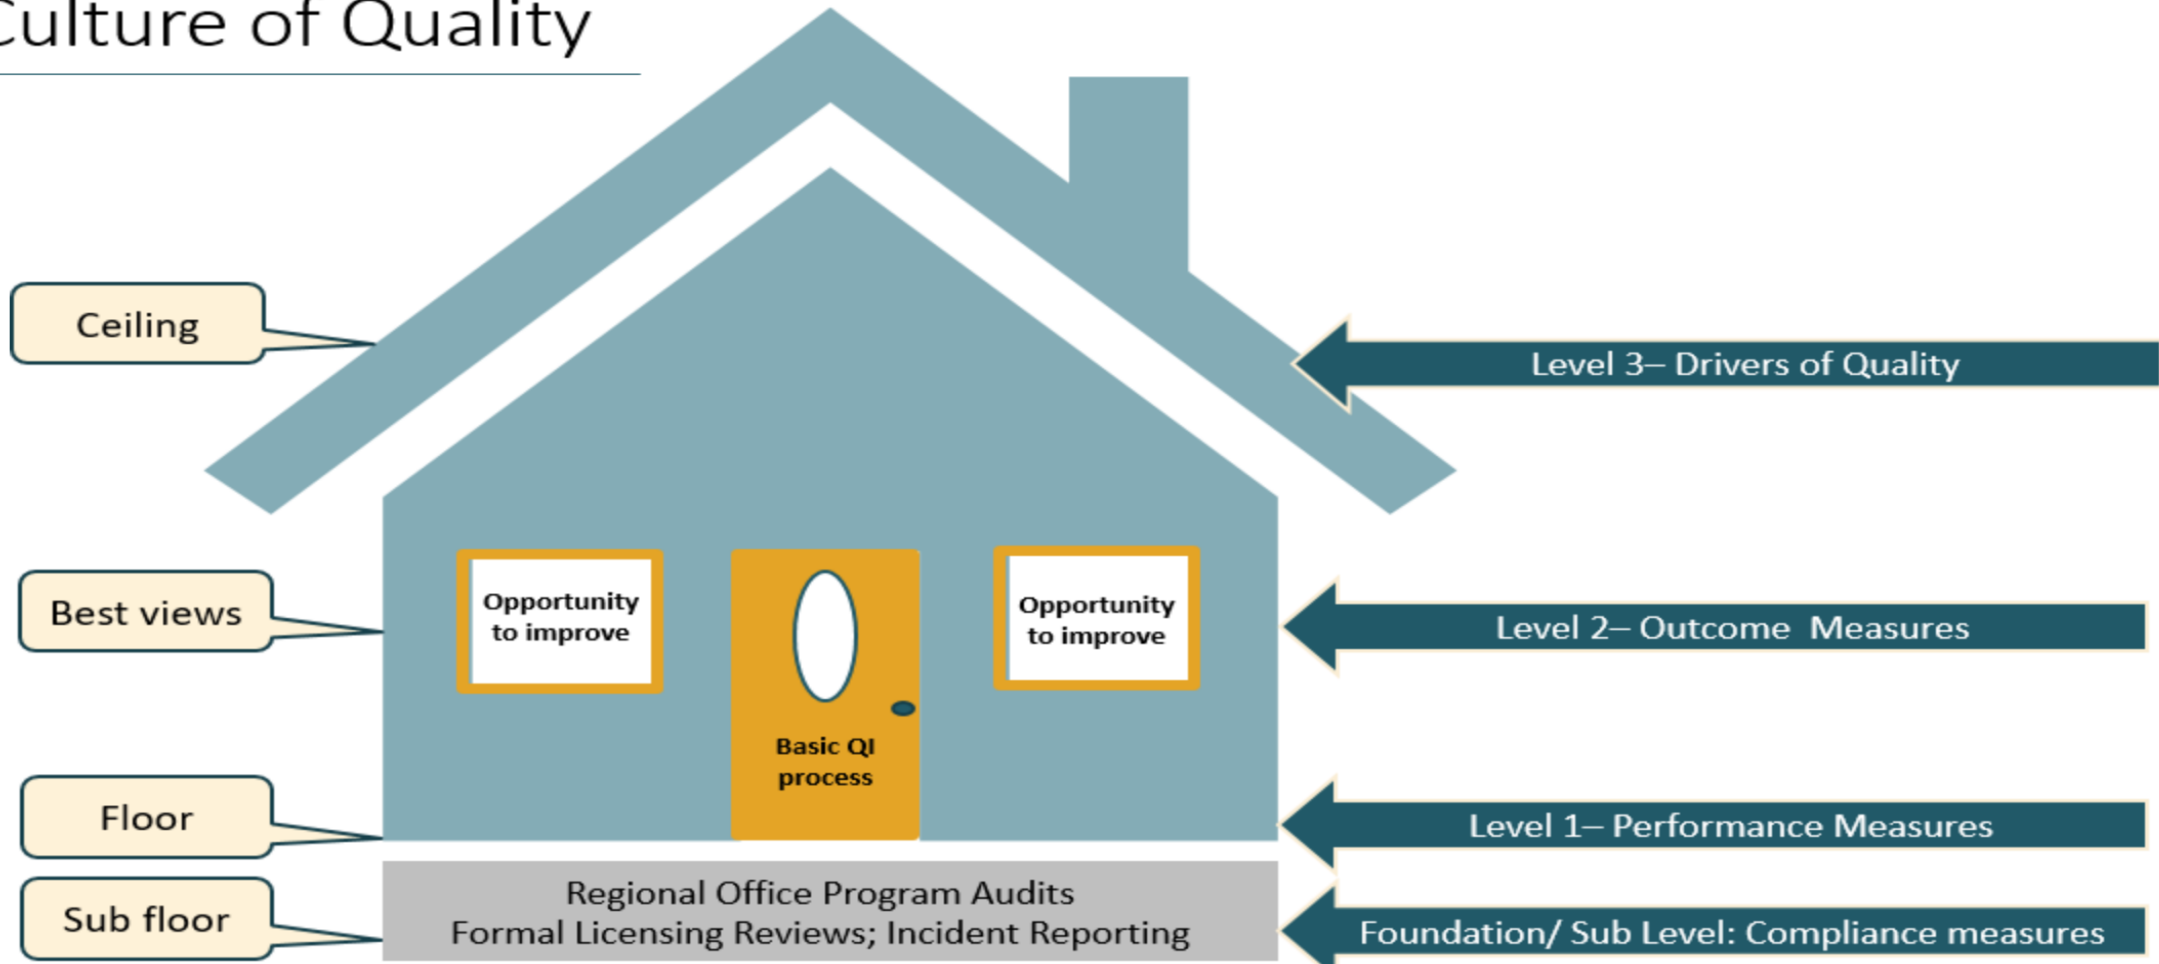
Culture of Quality

Ceiling

Level 3– Drivers of Quality

Best views

Opportunity to improve

Opportunity to improve

Level 2– Outcome Measures

Basic QI process

Floor

Level 1– Performance Measures

Sub floor

Regional Office Program Audits
Formal Licensing Reviews; Incident Reporting

Foundation/ Sub Level: Compliance measures